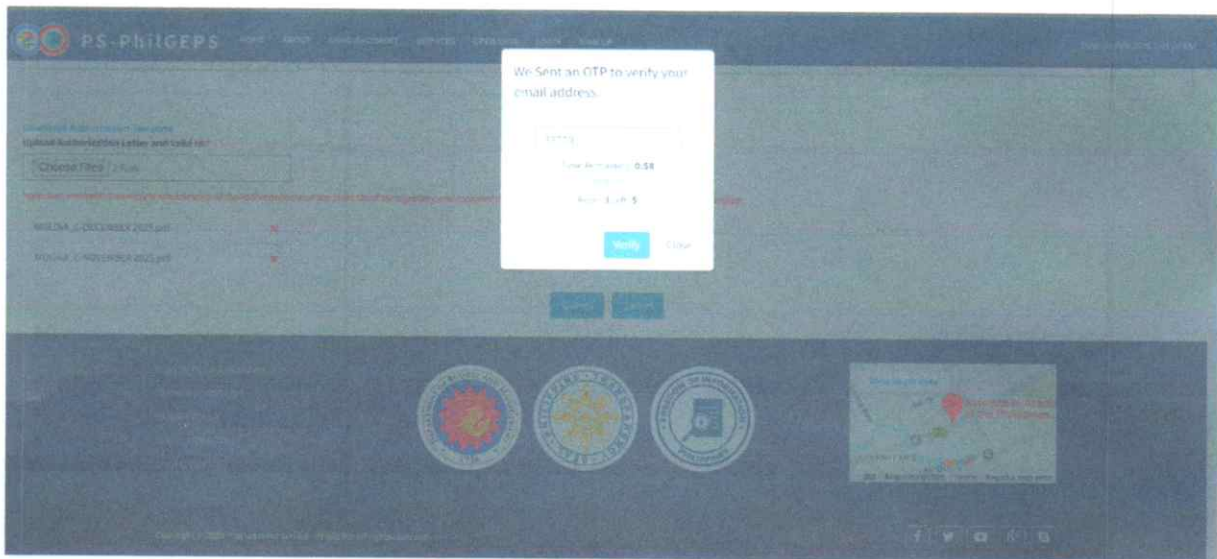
PS-PhilGEPS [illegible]

We Sent an OTP to verify your email address.

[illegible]

Time Remaining: 0:58

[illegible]: 5

Verify Close

Download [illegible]

Upload Authorization Letter and valid id

Choose Files 2 files

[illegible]

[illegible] 2025.pdf

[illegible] 2025.pdf

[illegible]

Copyright © 2025 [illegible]